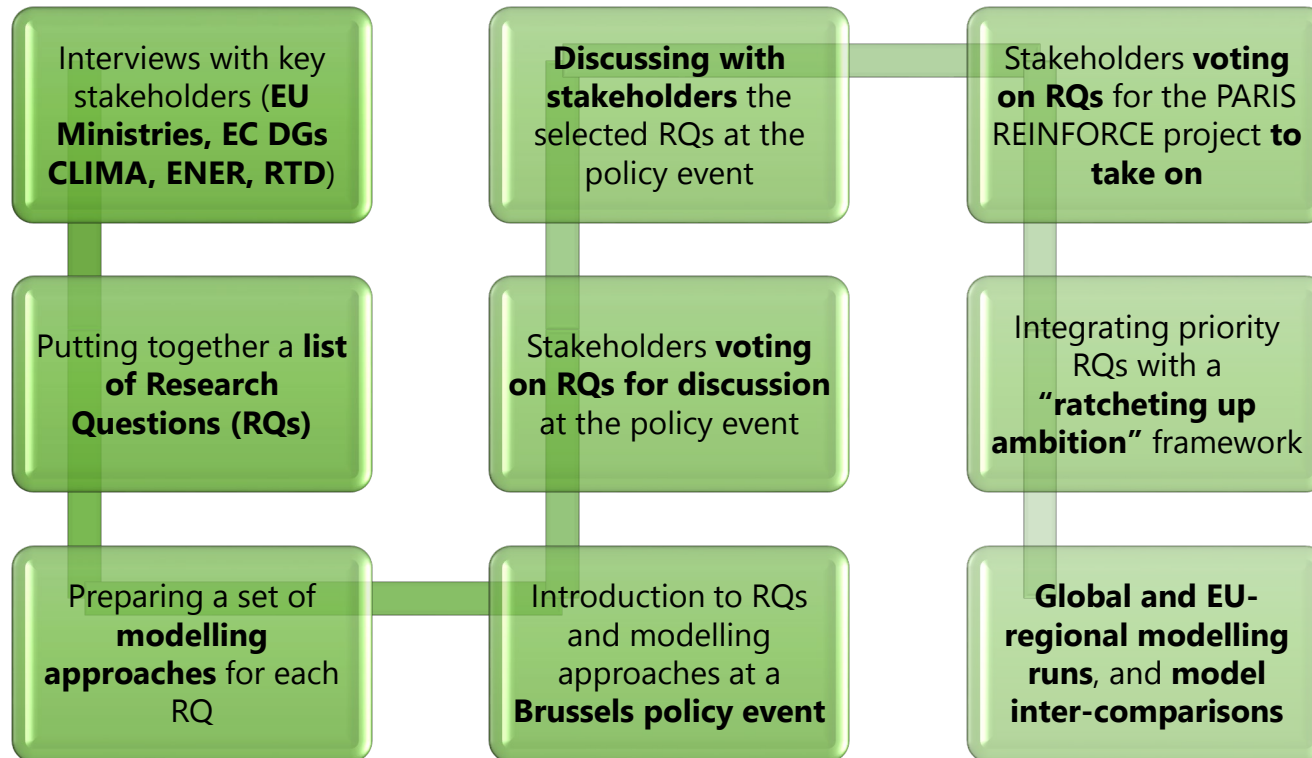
Interviews with key stakeholders (**EU Ministries, EC DGs CLIMA, ENER, RTD**)

Putting together a **list of Research Questions (RQs)**

Preparing a set of **modelling approaches** for each RQ

Introduction to RQs and modelling approaches at a **Brussels policy event**

Stakeholders **voting on RQs for discussion** at the policy event

**Discussing with stakeholders** the selected RQs at the policy event

Stakeholders **voting on RQs** for the PARIS REINFORCE project **to take on**

Integrating priority RQs with a **"ratcheting up ambition"** framework

**Global and EU-regional modelling runs**, and **model inter-comparisons**